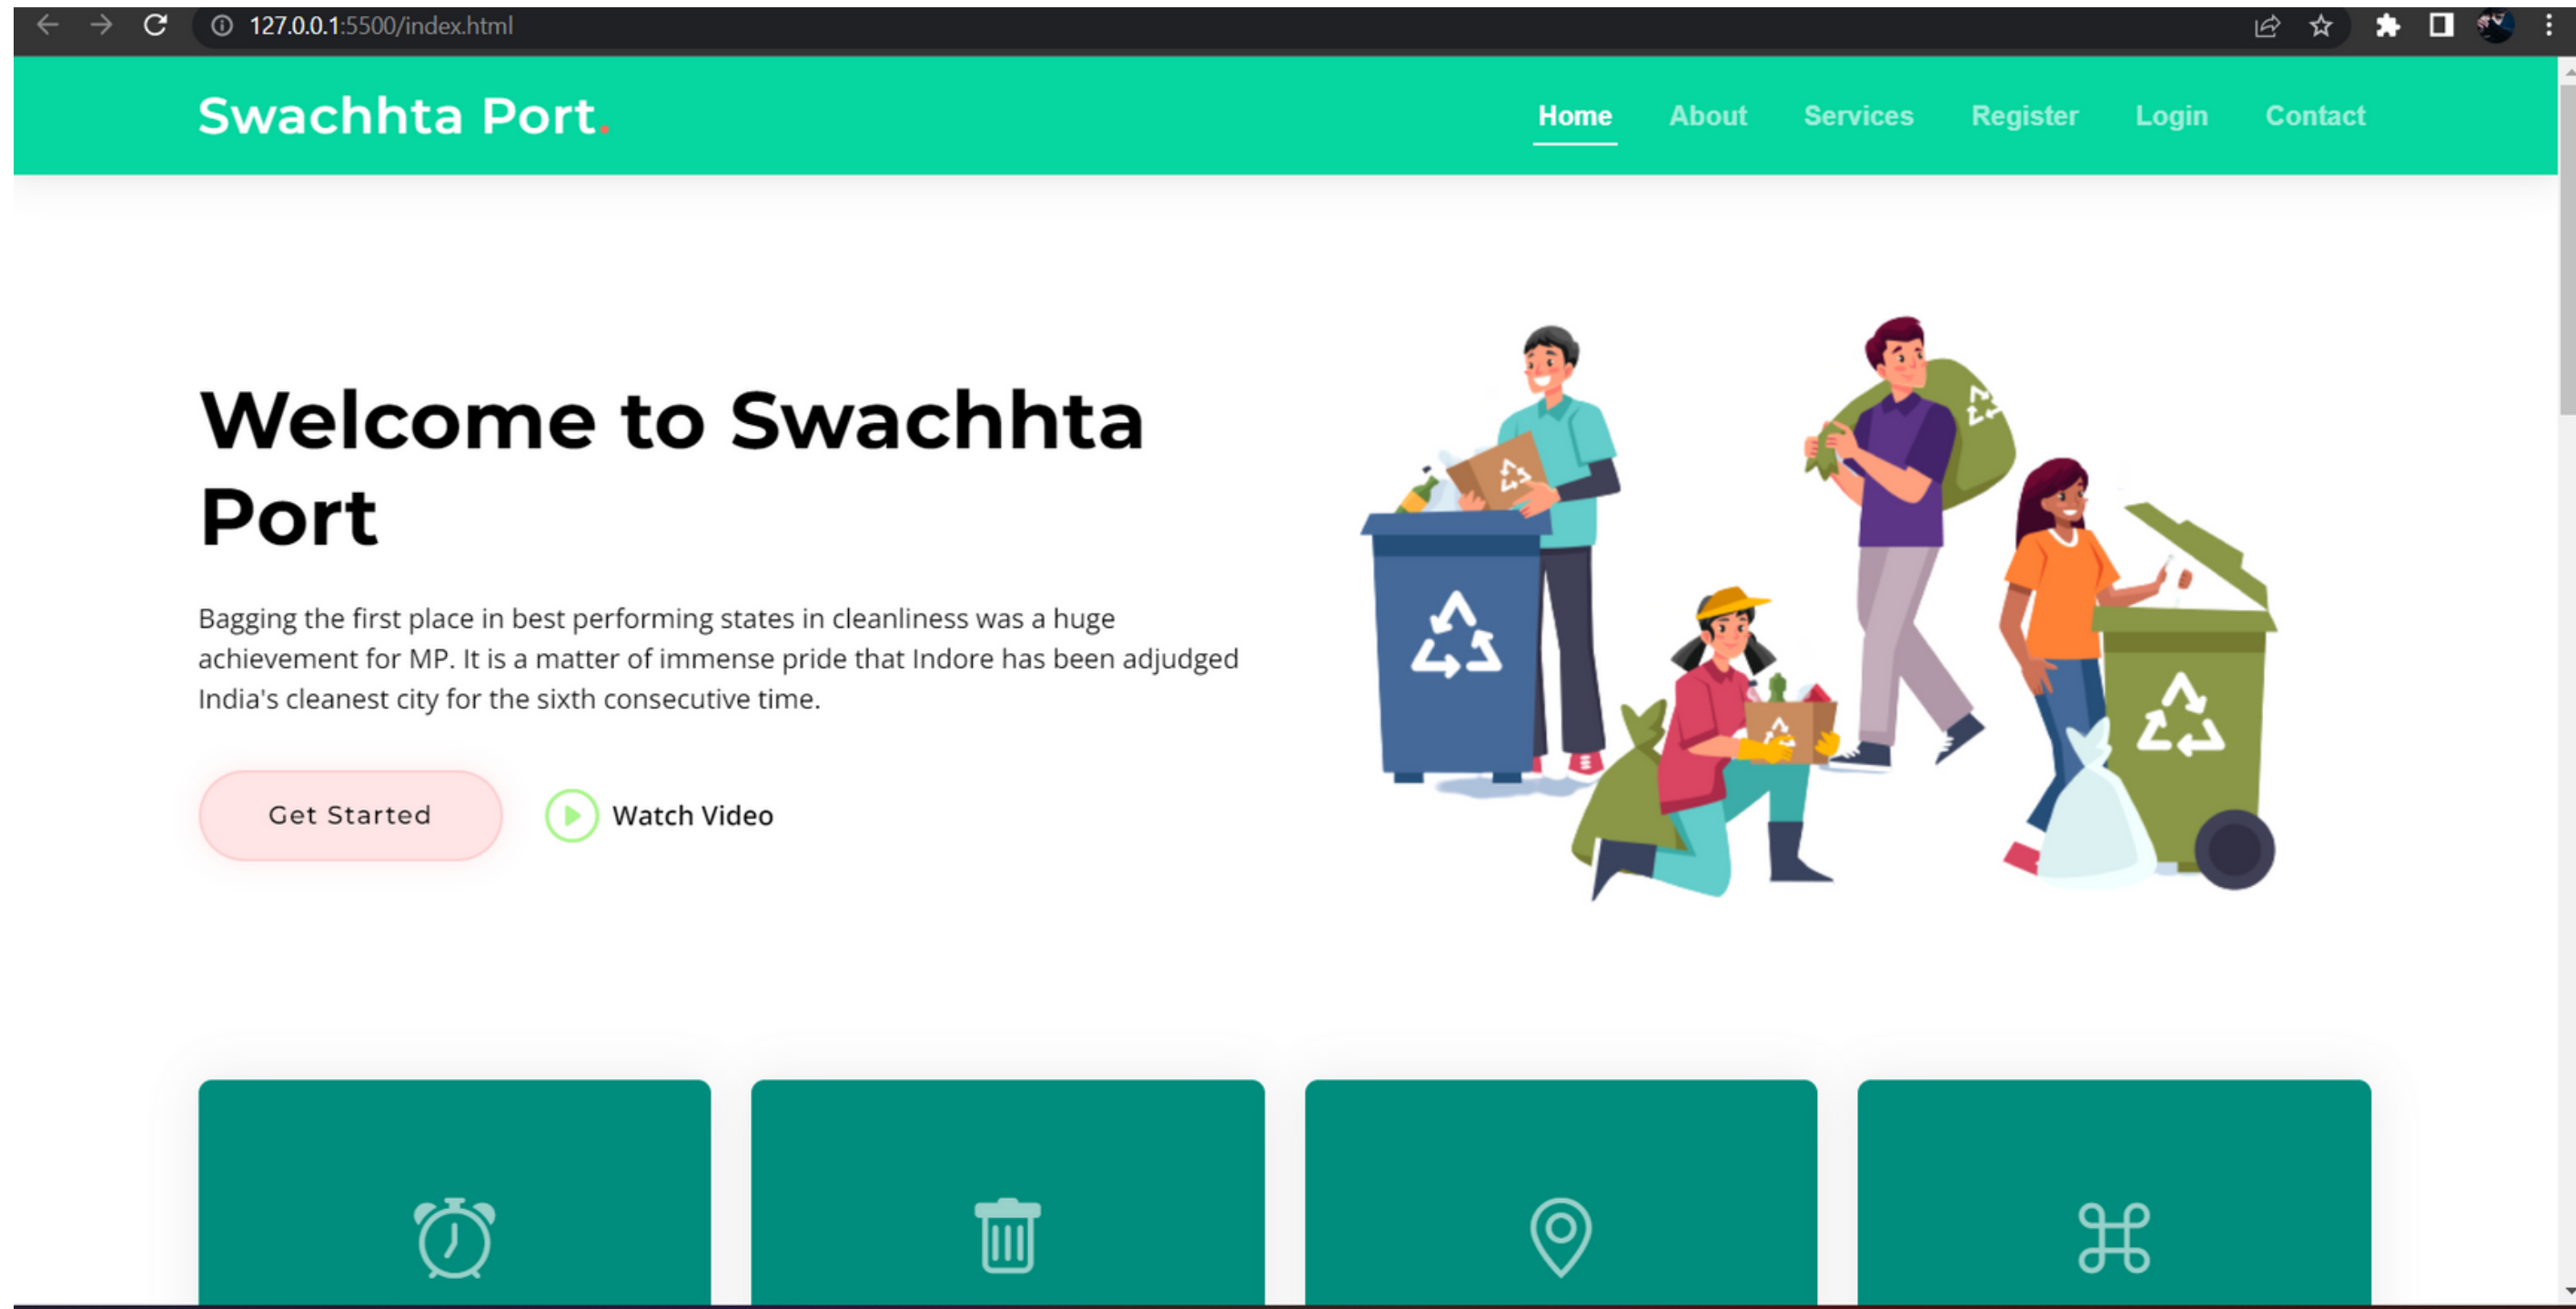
127.0.0.1:5500/index.html

Swachhta Port.

Home About Services Register Login Contact

Welcome to Swachhta Port

Bagging the first place in best performing states in cleanliness was a huge achievement for MP. It is a matter of immense pride that Indore has been adjudged India's cleanest city for the sixth consecutive time.

Get Started

Watch Video